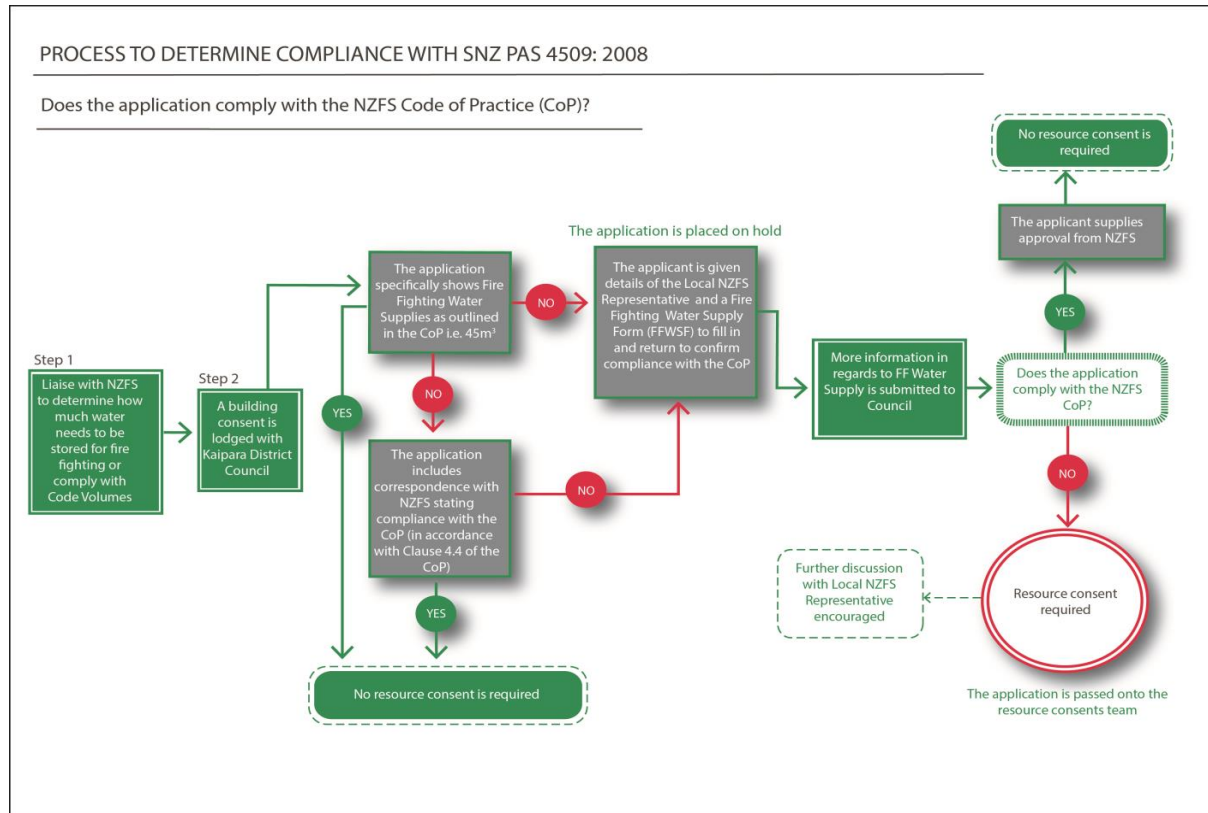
PROCESS TO DETERMINE COMPLIANCE WITH SNZ PAS 4509: 2008

Does the application comply with the NZFS Code of Practice (CoP)?

Step 1

Liaise with NZFS to determine how much water needs to be stored for fire fighting or comply with Code Volumes

Step 2

A building consent is lodged with Kaipara District Council

The application specifically shows Fire Fighting Water Supplies as outlined in the CoP i.e. 45m$^3$

YES

NO

NO

The application includes correspondence with NZFS stating compliance with the CoP (in accordance with Clause 4.4 of the CoP)

YES

NO

No resource consent is required

The application is placed on hold

The applicant is given details of the Local NZFS Representative and a Fire Fighting Water Supply Form (FFWSF) to fill in and return to confirm compliance with the CoP

More information in regards to FF Water Supply is submitted to Council

Does the application comply with the NZFS CoP?

YES

The applicant supplies approval from NZFS

No resource consent is required

NO

Resource consent required

Further discussion with Local NZFS Representative encouraged

The application is passed onto the resource consents team